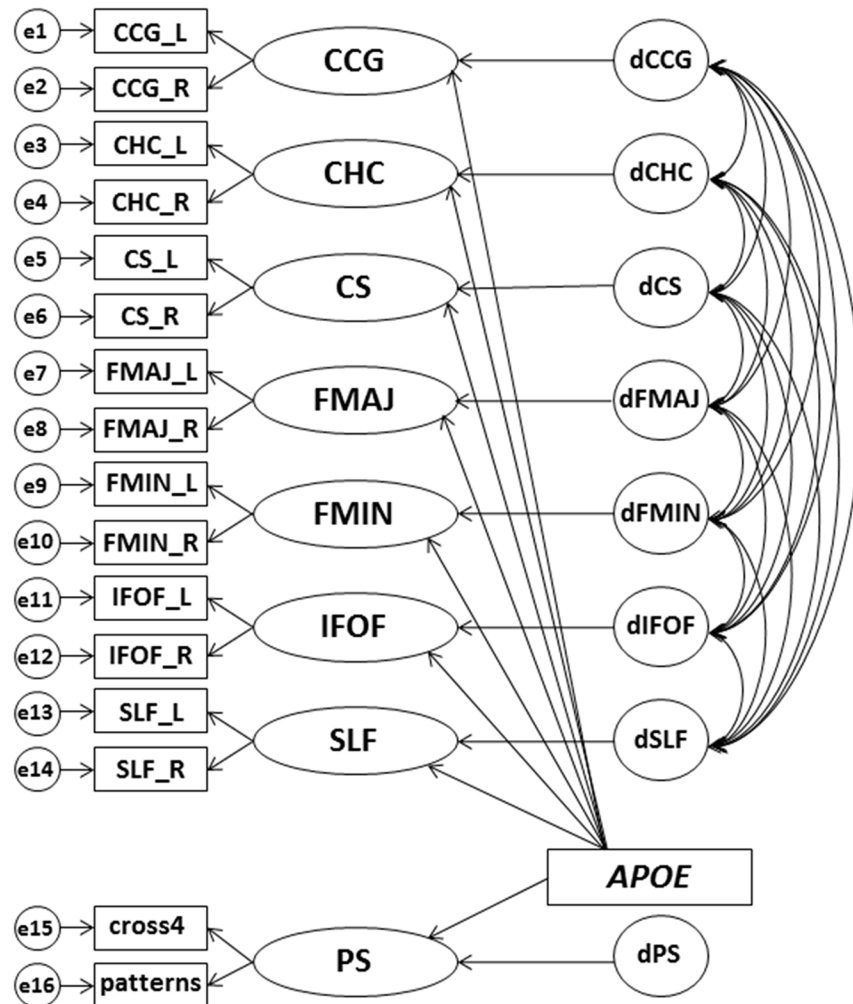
e1
CCG_L
e2
CCG_R
CCG
dCCG
e3
CHC_L
e4
CHC_R
CHC
dCHC
e5
CS_L
e6
CS_R
CS
dCS
e7
FMAJ_L
e8
FMAJ_R
FMAJ
dFMAJ
e9
FMIN_L
e10
FMIN_R
FMIN
dFMIN
e11
IFOF_L
e12
IFOF_R
IFOF
dIFOF
e13
SLF_L
e14
SLF_R
SLF
dSLF
APOE
e15
cross4
e16
patterns
PS
dPS